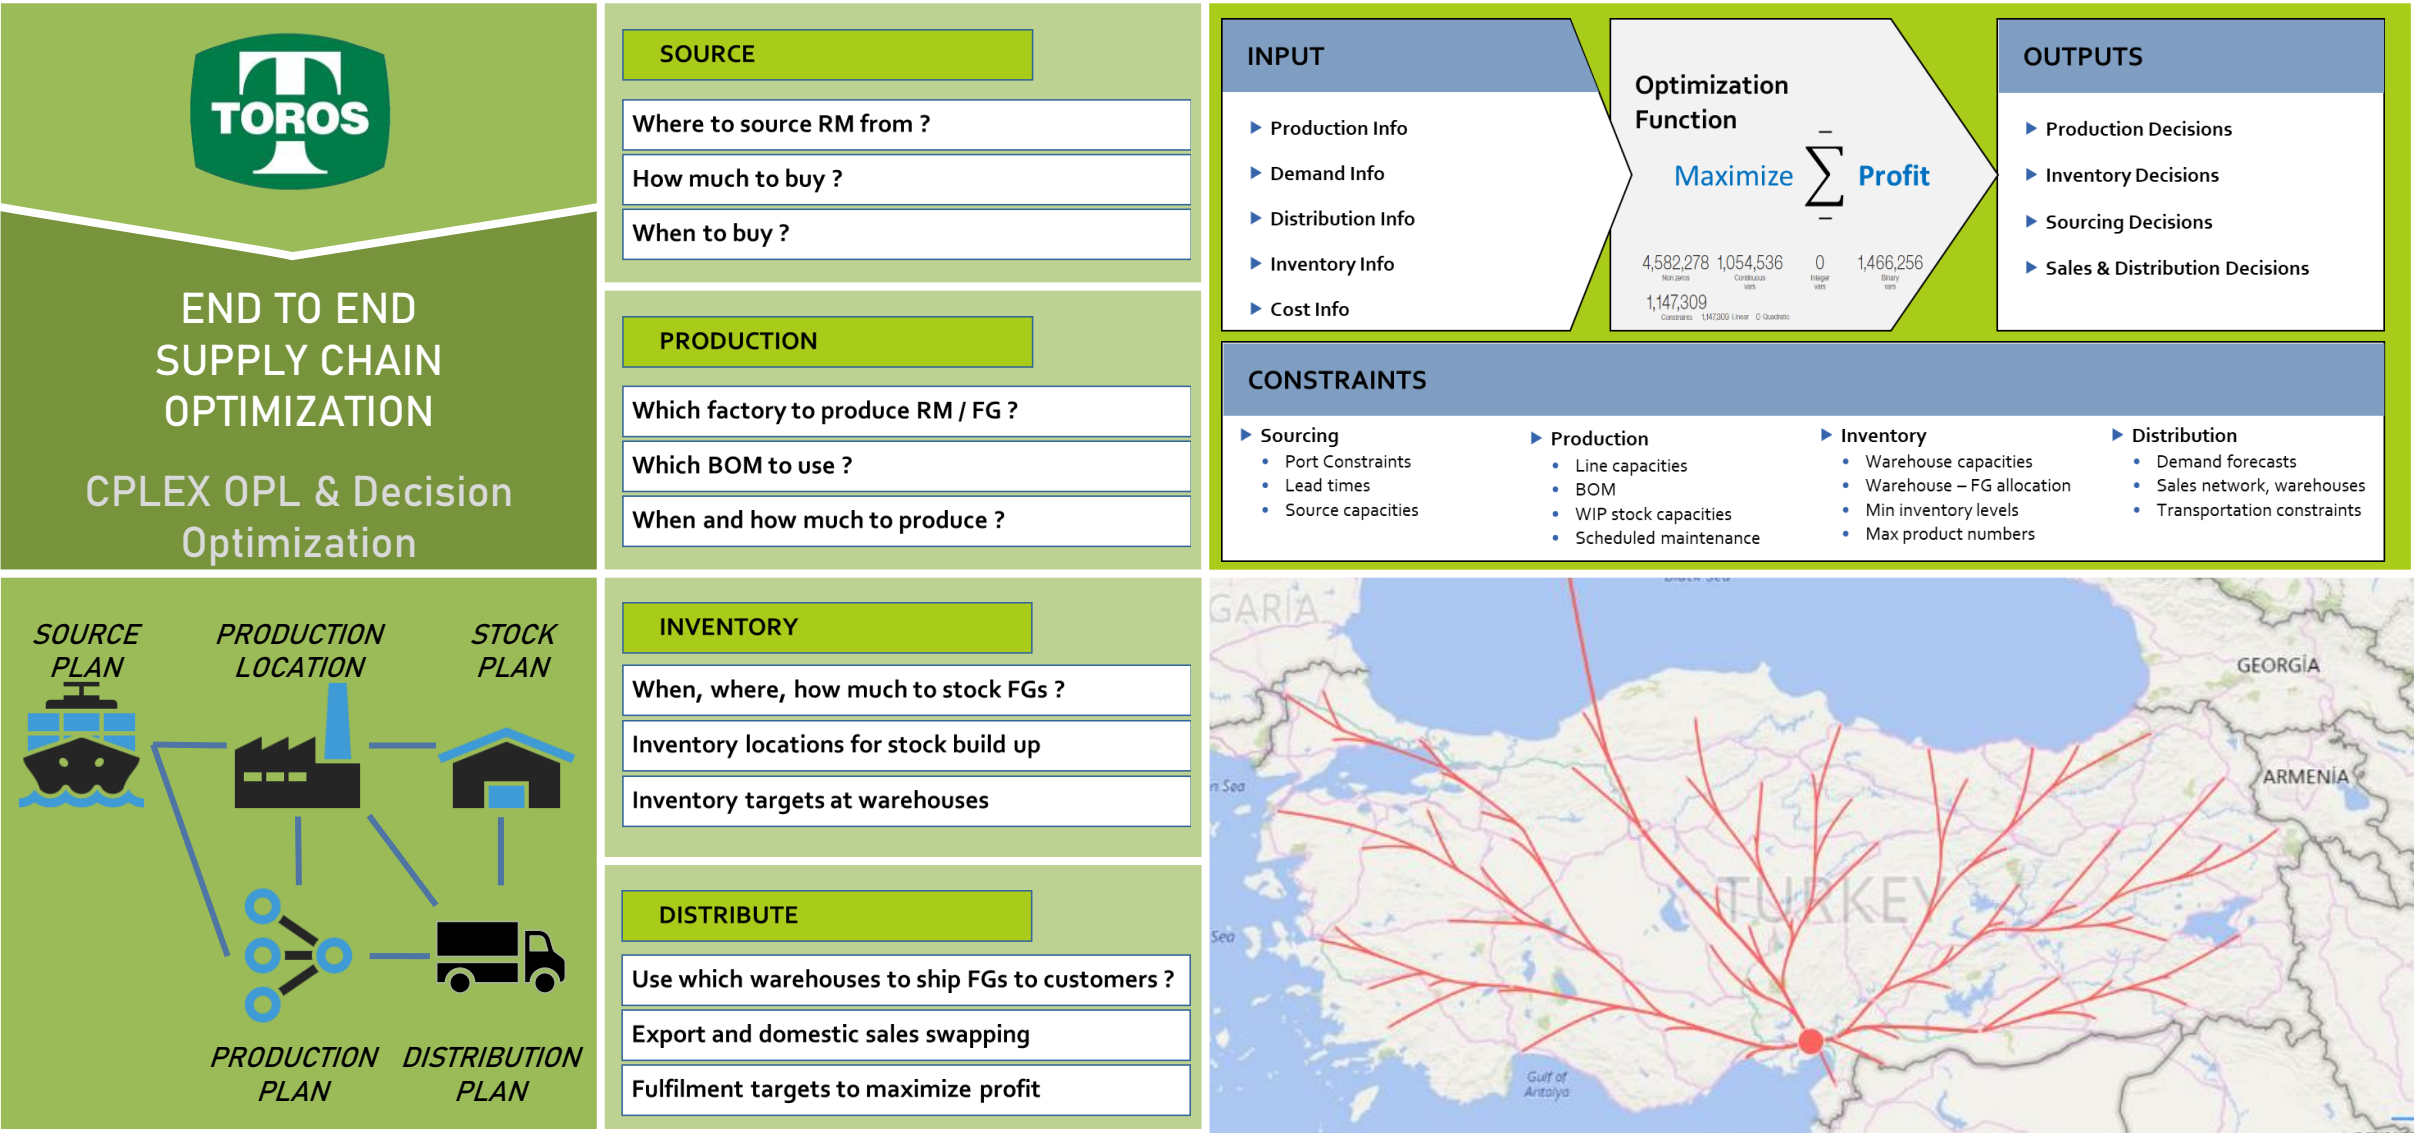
TOROS

END TO END SUPPLY CHAIN OPTIMIZATION

CPLEX OPL & Decision Optimization

SOURCE

Where to source RM from ?

How much to buy ?

When to buy ?

PRODUCTION

Which factory to produce RM / FG ?

Which BOM to use ?

When and how much to produce ?

INPUT

Production Info

Demand Info

Distribution Info

Inventory Info

Cost Info

Optimization Function

Maximize $\sum$ Profit

4,582,278 Non zeros 1,054,536 Continuous vars 0 Integer vars 1,466,256 Binary vars

1,147,309 Constraints 1,147,309 Linear 0 Quadratic

OUTPUTS

Production Decisions

Inventory Decisions

Sourcing Decisions

Sales & Distribution Decisions

CONSTRAINTS

Sourcing
• Port Constraints
• Lead times
• Source capacities

Production
• Line capacities
• BOM
• WIP stock capacities
• Scheduled maintenance

Inventory
• Warehouse capacities
• Warehouse – FG allocation
• Min inventory levels
• Max product numbers

Distribution
• Demand forecasts
• Sales network, warehouses
• Transportation constraints

SOURCE PLAN

PRODUCTION LOCATION

STOCK PLAN

PRODUCTION PLAN

DISTRIBUTION PLAN

INVENTORY

When, where, how much to stock FGs ?

Inventory locations for stock build up

Inventory targets at warehouses

DISTRIBUTE

Use which warehouses to ship FGs to customers ?

Export and domestic sales swapping

Fulfilment targets to maximize profit

GARIA

GEORGIA

ARMENIA

n Sea

Sea

TURKEY

Gulf of Antalya